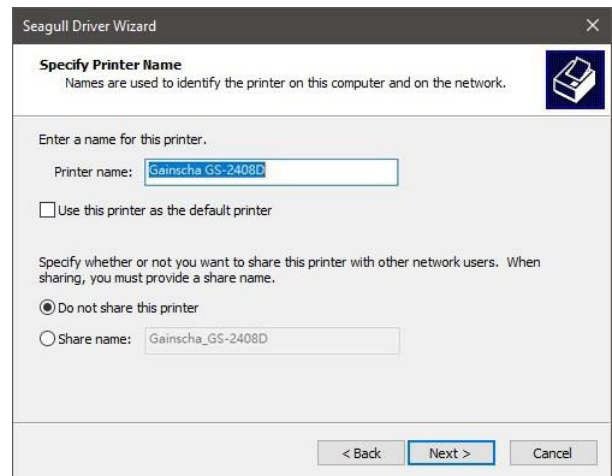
Seagull Driver Wizard

×

Specify Printer Name

Names are used to identify the printer on this computer and on the network.

Enter a name for this printer.

Printer name: Gainscha GS-2408D

Use this printer as the default printer

Specify whether or not you want to share this printer with other network users. When sharing, you must provide a share name.

Do not share this printer

Share name: Gainscha_GS-2408D

< Back

Next >

Cancel